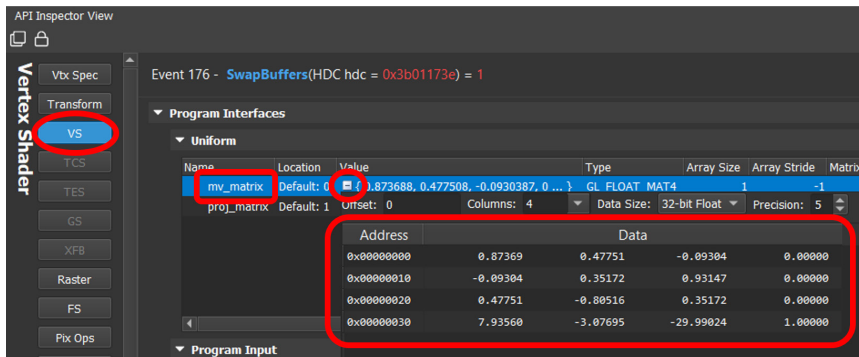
API Inspector View

Vertex Shader

Vtx Spec
Transform
VS
TCS
TES
GS
XFB
Raster
FS
Pix Ops

Event 176 - SwapBuffers(HDC hdc = 0x3b01173e) = 1

Program Interfaces

Uniform

| Name | Location | Value | Type | Array Size | Array Stride | Matrix |
|---|---|---|---|---|---|---|
| mv_matrix | Default: 0 | {0.873688, 0.477508, -0.0930387, 0 ... } | GL_FLOAT_MAT4 | 1 | -1 | |
| proj_matrix | Default: 1 | | | | | |

Offset: 0 Columns: 4 Data Size: 32-bit Float Precision: 5

| Address | Data | | | |
|---|---|---|---|---|
| 0x00000000 | 0.87369 | 0.47751 | -0.09304 | 0.00000 |
| 0x00000010 | -0.09304 | 0.35172 | 0.93147 | 0.00000 |
| 0x00000020 | 0.47751 | -0.80516 | 0.35172 | 0.00000 |
| 0x00000030 | 7.93560 | -3.07695 | -29.99024 | 1.00000 |

Program Input